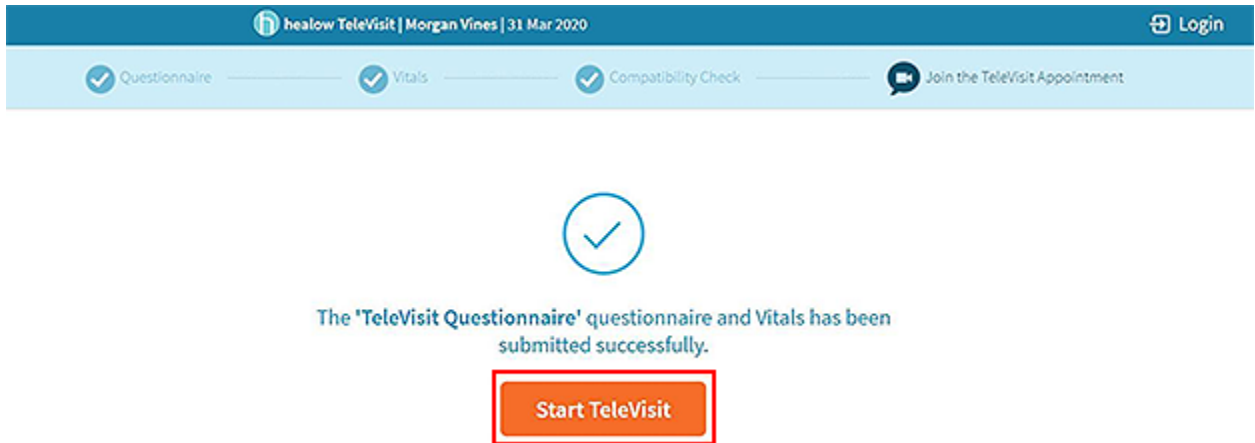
healow TeleVisit | Morgan Vines | 31 Mar 2020

Login

Questionnaire

Vitals

Compatibility Check

Join the TeleVisit Appointment

The 'TeleVisit Questionnaire' questionnaire and Vitals has been submitted successfully.

Start TeleVisit